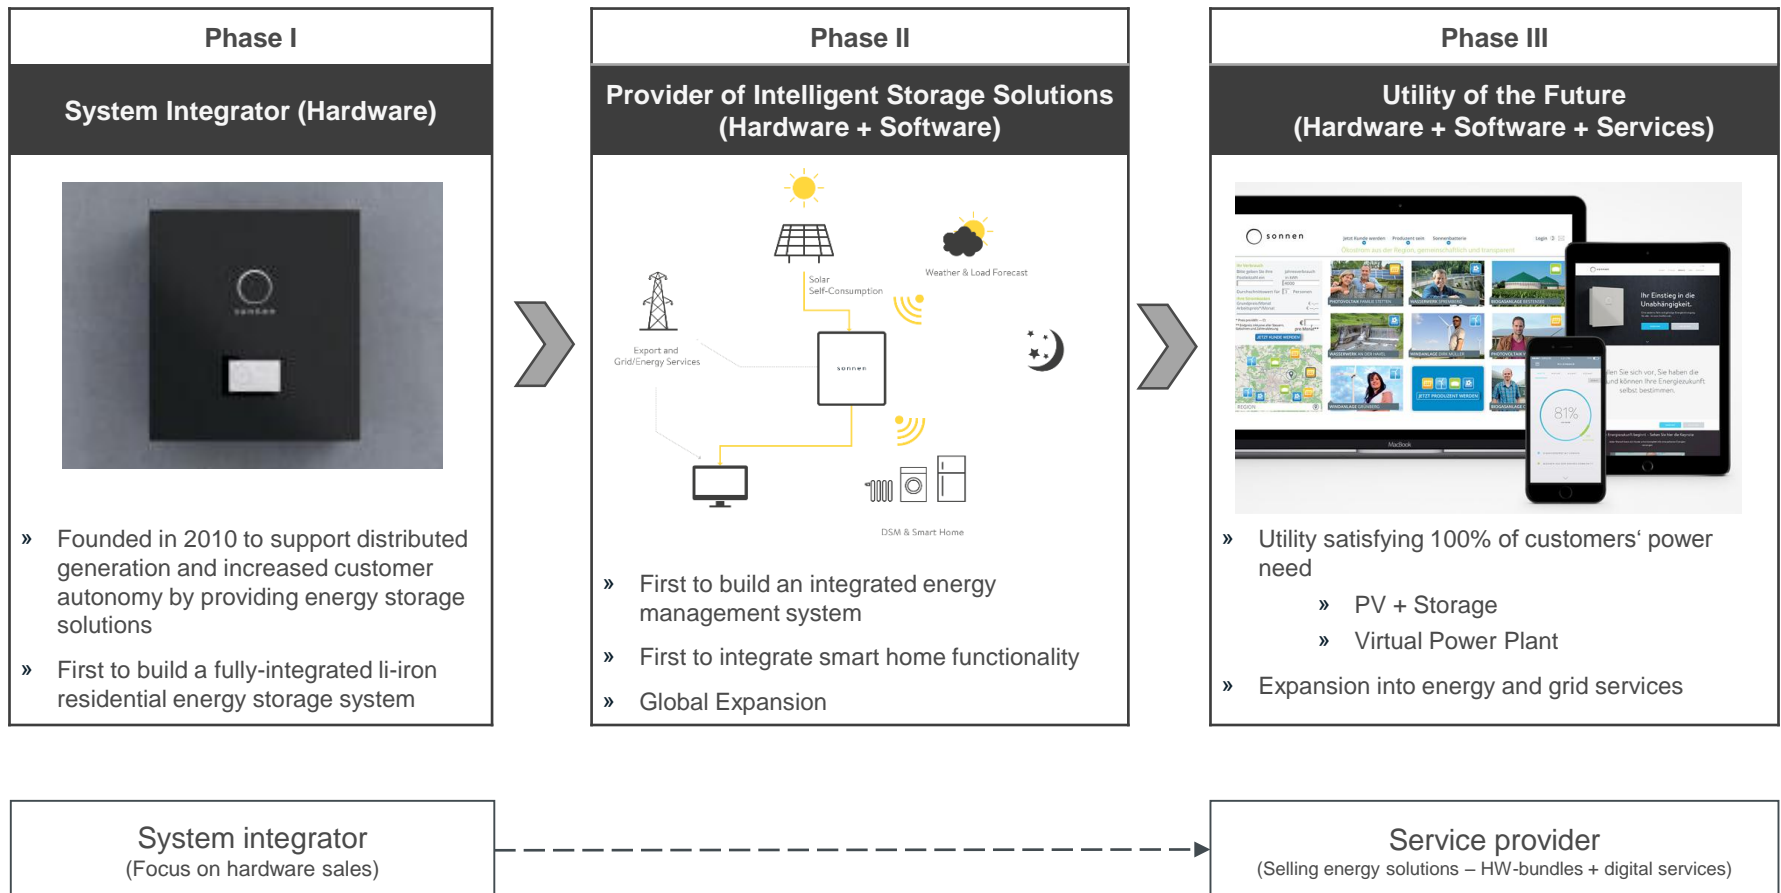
Phase I

System Integrator (Hardware)

sonnen

» Founded in 2010 to support distributed generation and increased customer autonomy by providing energy storage solutions

» First to build a fully-integrated li-iron residential energy storage system

Phase II

Provider of Intelligent Storage Solutions (Hardware + Software)

Solar Self-Consumption

Weather & Load Forecast

Export and Grid/Energy Services

sonnen

DSM & Smart Home

» First to build an integrated energy management system

» First to integrate smart home functionality

» Global Expansion

Phase III

Utility of the Future (Hardware + Software + Services)

sonnen

Ihr Einstieg in die Unabhängigkeit.

81%

» Utility satisfying 100% of customers‘ power need

» PV + Storage

» Virtual Power Plant

» Expansion into energy and grid services

System integrator
(Focus on hardware sales)

Service provider
(Selling energy solutions – HW-bundles + digital services)